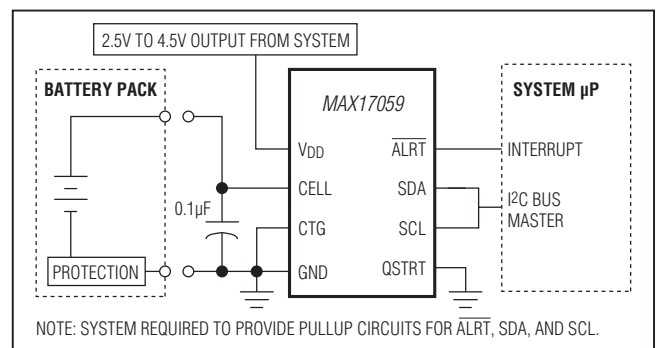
2.5V TO 4.5V OUTPUT FROM SYSTEM

BATTERY PACK

PROTECTION

0.1μF

MAX17059

$V_{DD}$

CELL

CTG

GND

$\overline{ALRT}$

SDA

SCL

QSTRT

SYSTEM μP

INTERRUPT

I2C BUS MASTER

NOTE: SYSTEM REQUIRED TO PROVIDE PULLUP CIRCUITS FOR $\overline{ALRT}$, SDA, AND SCL.